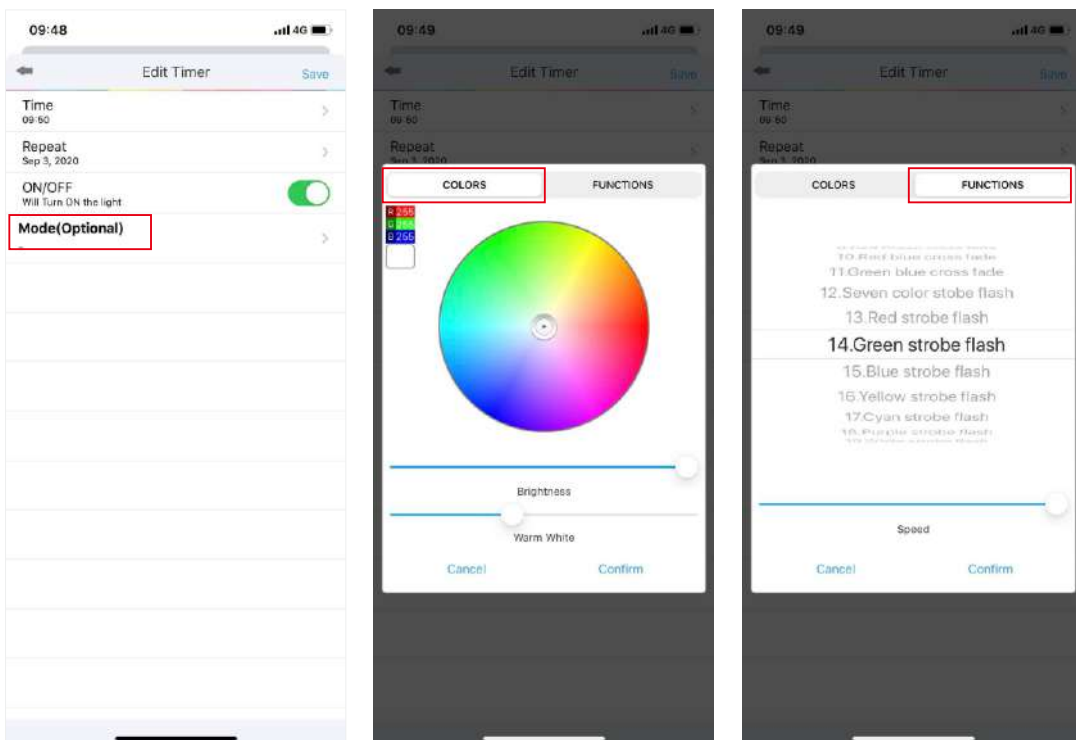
09:48
4G

Edit Timer
Save

Time
09:50

Repeat
Sep 3, 2020

ON/OFF
Will Turn ON the light

Mode(Optional)

09:49
4G

Edit Timer
Save

Time
09:50

Repeat
Sep 3, 2020

COLORS
FUNCTIONS

R 255
G 255
B 255

Brightness

Warm White

Cancel
Confirm

09:49
4G

Edit Timer
Save

Time
09:50

Repeat
Sep 3, 2020

COLORS
FUNCTIONS

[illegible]
10.Red blue cross fade
11.Green blue cross fade
12.Seven color stobe flash
13.Red strobe flash
14.Green strobe flash
15.Blue strobe flash
16.Yellow strobe flash
17.Cyan strobe flash
18.Purple strobe flash
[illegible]

Speed

Cancel
Confirm